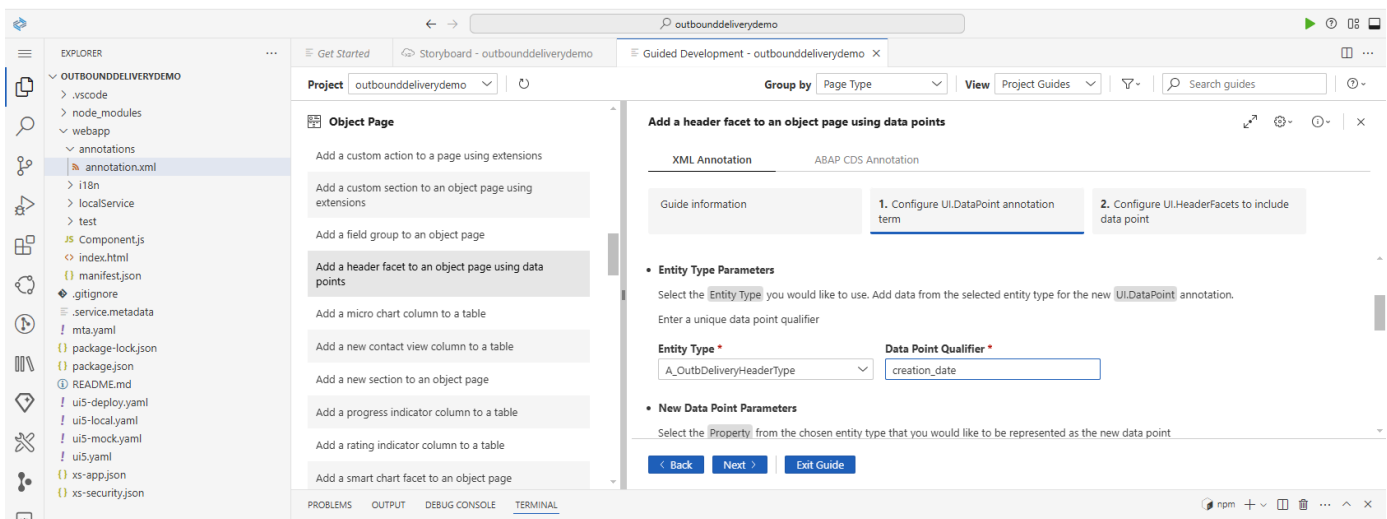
outbounddeliverydemo

EXPLORER

OUTBOUNDDELIVERYDEMO
.vscode
node_modules
webapp
annotations
annotation.xml
i18n
localService
test
Component.js
index.html
manifest.json
.gitignore
.service.metadata
mta.yaml
package-lock.json
package.json
README.md
ui5-deploy.yaml
ui5-local.yaml
ui5-mock.yaml
ui5.yaml
xs-app.json
xs-security.json

Get Started
Storyboard - outbounddeliverydemo
Guided Development - outbounddeliverydemo

Project outbounddeliverydemo
Group by Page Type
View Project Guides
Search guides

Object Page
Add a custom action to a page using extensions
Add a custom section to an object page using extensions
Add a field group to an object page
Add a header facet to an object page using data points
Add a micro chart column to a table
Add a new contact view column to a table
Add a new section to an object page
Add a progress indicator column to a table
Add a rating indicator column to a table
Add a smart chart facet to an object page

Add a header facet to an object page using data points

XML Annotation
ABAP CDS Annotation

Guide information
1. Configure UI.DataPoint annotation term
2. Configure UI.HeaderFacets to include data point

• Entity Type Parameters
Select the Entity Type you would like to use. Add data from the selected entity type for the new UI.DataPoint annotation.
Enter a unique data point qualifier

Entity Type *
A_OutbDeliveryHeaderType
Data Point Qualifier *
creation_date

• New Data Point Parameters
Select the Property from the chosen entity type that you would like to be represented as the new data point

Back
Next
Exit Guide

PROBLEMS
OUTPUT
DEBUG CONSOLE
TERMINAL
npm